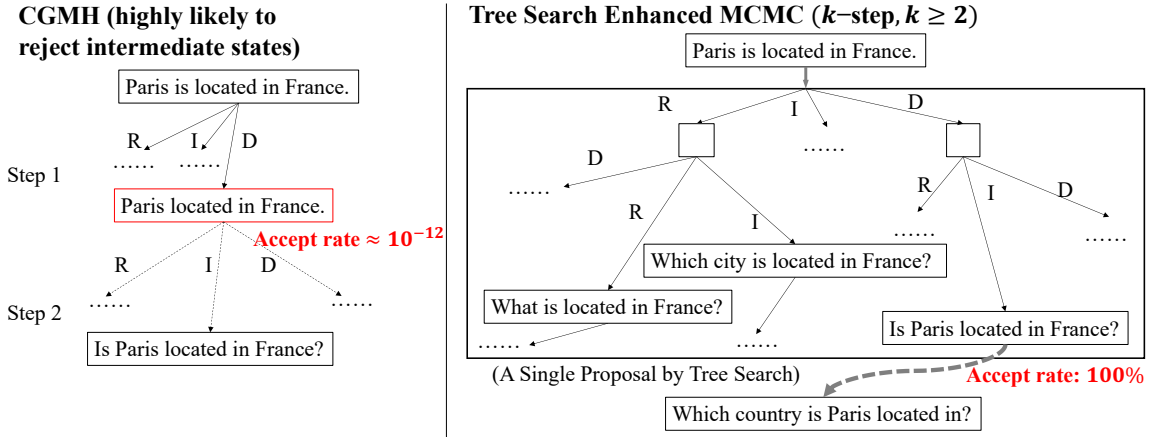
CGMH (highly likely to reject intermediate states)

Paris is located in France.

R I D

...... ......

Step 1

Paris located in France.

Accept rate $\approx 10^{-12}$

R I D

...... ......

Step 2

Is Paris located in France?

Tree Search Enhanced MCMC ($k$−step, $k \geq 2$)

Paris is located in France.

R I D

......

D

......

R I D

...... ......

R I

Which city is located in France?

What is located in France?

......

......

Is Paris located in France?

(A Single Proposal by Tree Search)

Accept rate: 100%

Which country is Paris located in?